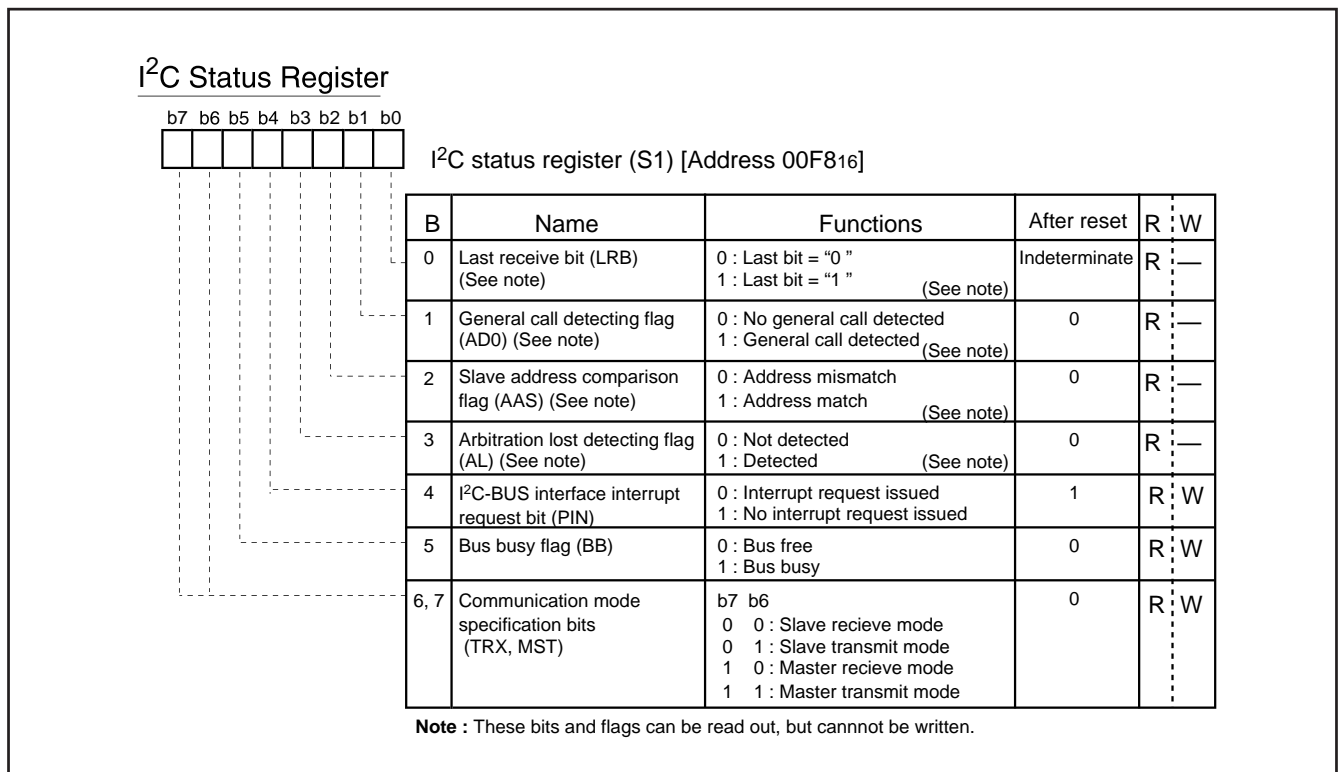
I$^2$C Status Register

b7 b6 b5 b4 b3 b2 b1 b0

I$^2$C status register (S1) [Address 00F8$_{16}$]

| B | Name | Functions | After reset | R | W |
|---|---|---|---|---|---|
| 0 | Last receive bit (LRB) (See note) | 0 : Last bit = “0 ” 1 : Last bit = “1 ” (See note) | Indeterminate | R | — |
| 1 | General call detecting flag (AD0) (See note) | 0 : No general call detected 1 : General call detected (See note) | 0 | R | — |
| 2 | Slave address comparison flag (AAS) (See note) | 0 : Address mismatch 1 : Address match (See note) | 0 | R | — |
| 3 | Arbitration lost detecting flag (AL) (See note) | 0 : Not detected 1 : Detected (See note) | 0 | R | — |
| 4 | I$^2$C-BUS interface interrupt request bit (PIN) | 0 : Interrupt request issued 1 : No interrupt request issued | 1 | R | W |
| 5 | Bus busy flag (BB) | 0 : Bus free 1 : Bus busy | 0 | R | W |
| 6, 7 | Communication mode specification bits (TRX, MST) | b7 b6 0 0 : Slave recieve mode 0 1 : Slave transmit mode 1 0 : Master recieve mode 1 1 : Master transmit mode | 0 | R | W |

Note : These bits and flags can be read out, but cannnot be written.